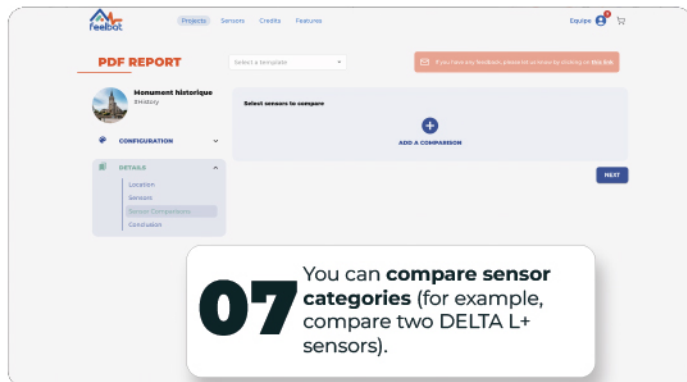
feelbat

Projects Sensors Credits Features

Equipe

PDF REPORT

Select a template

If you have any feedback, please let us know by clicking on this link.

Monument historique
#History

CONFIGURATION

DETAILS

Location
Sensors
Sensor Comparisons
Conclusion

Select sensors to compare

ADD A COMPARISON

NEXT

07

You can **compare sensor categories** (for example, compare two DELTA L+ sensors).